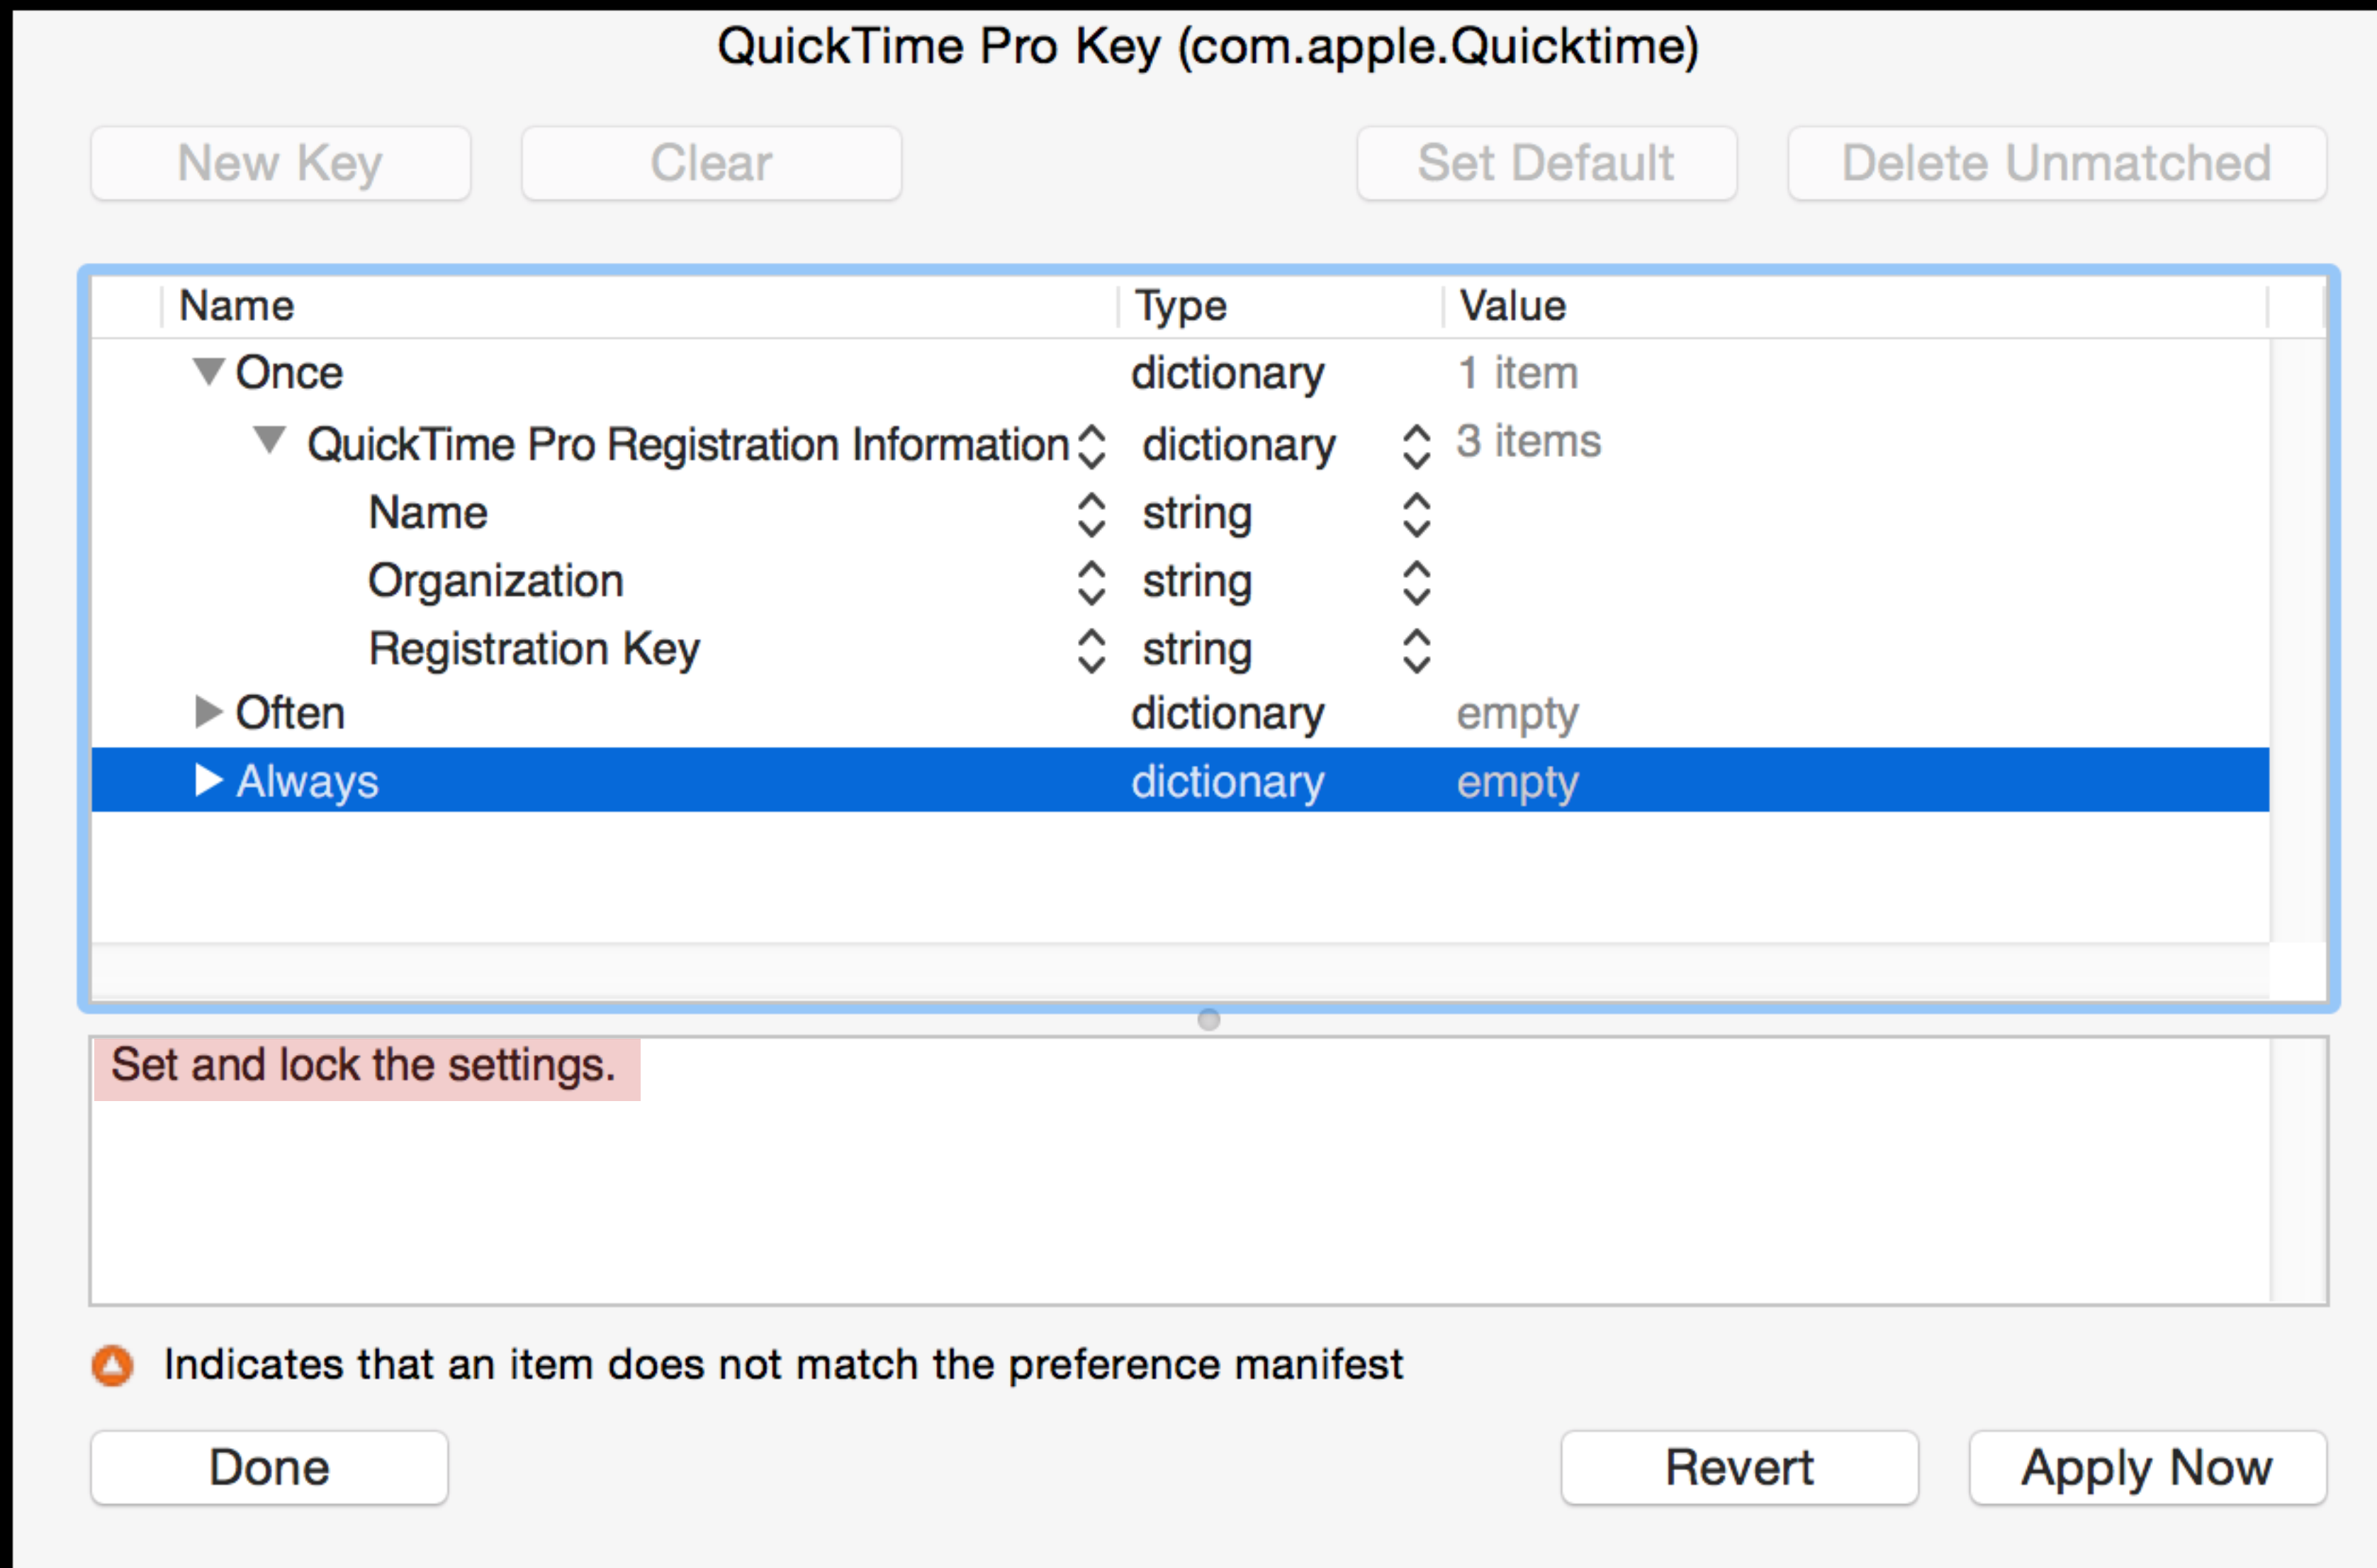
QuickTime Pro Key (com.apple.Quicktime)

New Key | Clear | Set Default | Delete Unmatched

| Name | Type | Value |
|---|---|---|
| Once | dictionary | 1 item |
| QuickTime Pro Registration Information | dictionary | 3 items |
| Name | string | |
| Organization | string | |
| Registration Key | string | |
| Often | dictionary | empty |
| Always | dictionary | empty |

Set and lock the settings.

Indicates that an item does not match the preference manifest

Done | Revert | Apply Now